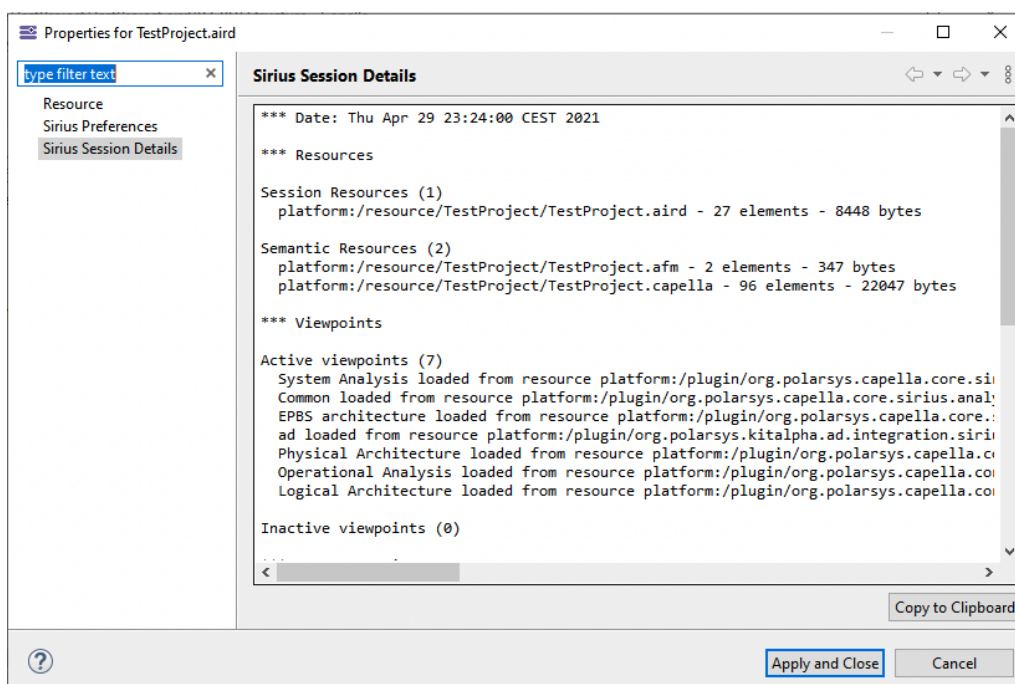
Properties for TestProject.aird

type filter text

Resource
Sirius Preferences
Sirius Session Details

Sirius Session Details

*** Date: Thu Apr 29 23:24:00 CEST 2021

*** Resources

Session Resources (1)
platform:/resource/TestProject/TestProject.aird - 27 elements - 8448 bytes

Semantic Resources (2)
platform:/resource/TestProject/TestProject.afm - 2 elements - 347 bytes
platform:/resource/TestProject/TestProject.capella - 96 elements - 22047 bytes

*** Viewpoints

Active viewpoints (7)
System Analysis loaded from resource platform:/plugin/org.polarsys.capella.core.si
Common loaded from resource platform:/plugin/org.polarsys.capella.core.sirius.analy
EPBS architecture loaded from resource platform:/plugin/org.polarsys.capella.core.
ad loaded from resource platform:/plugin/org.polarsys.kitalpha.ad.integration.siri
Physical Architecture loaded from resource platform:/plugin/org.polarsys.capella.c
Operational Analysis loaded from resource platform:/plugin/org.polarsys.capella.co
Logical Architecture loaded from resource platform:/plugin/org.polarsys.capella.co

Inactive viewpoints (0)

Copy to Clipboard

Apply and Close
Cancel